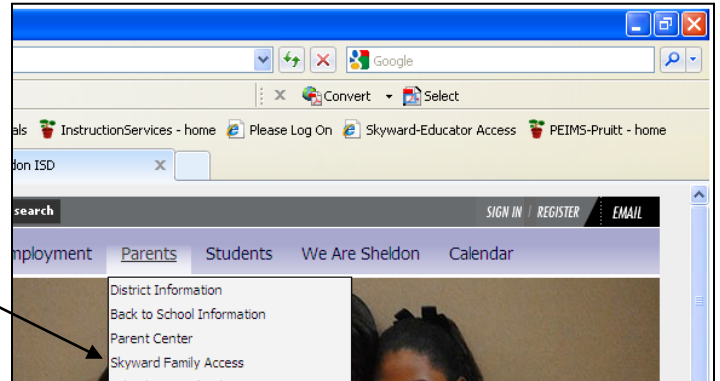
Google

Convert Select

als InstructionServices - home Please Log On Skyward-Educator Access PEIMS-Pruitt - home

don ISD

search

SIGN IN | REGISTER EMAIL

mployment Parents Students We Are Sheldon Calendar

District Information
Back to School Information
Parent Center
Skyward Family Access